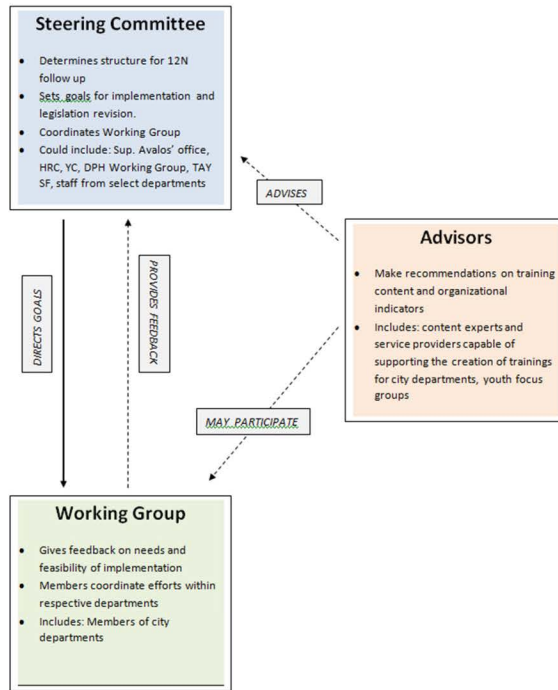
Steering Committee

- Determines structure for 12N follow up
- Sets goals for implementation and legislation revision.
- Coordinates Working Group
- Could include: Sup. Avalos' office, HRC, YC, DPH Working Group, TAY SF, staff from select departments

ADVISES

DIRECTS GOALS

PROVIDES FEEDBACK

Advisors

- Make recommendations on training content and organizational indicators
- Includes: content experts and service providers capable of supporting the creation of trainings for city departments, youth focus groups

MAY PARTICIPATE

Working Group

- Gives feedback on needs and feasibility of implementation
- Members coordinate efforts within respective departments
- Includes: Members of city departments